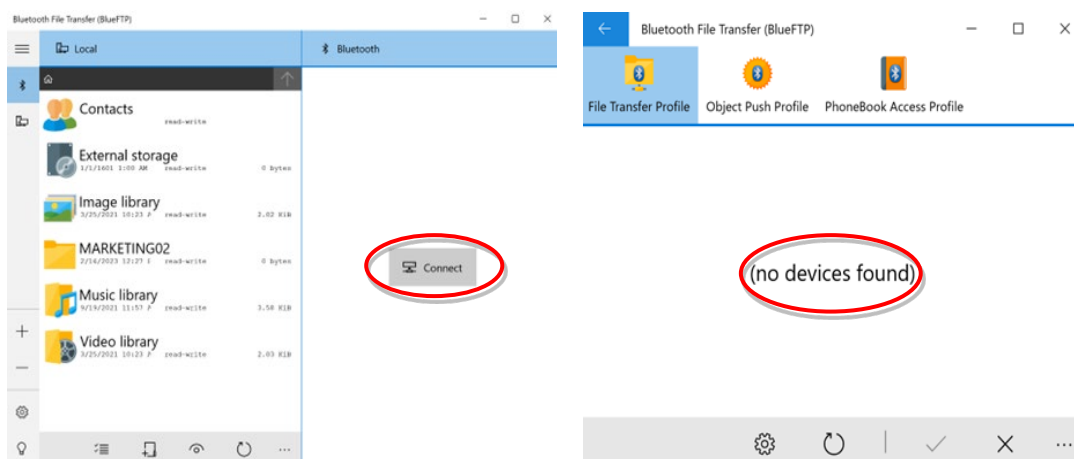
Bluetooth File Transfer (BlueFTP)

Local

Bluetooth

Contacts
read-write

External storage
1/1/1601 1:00 AM read-write 0 bytes

Image library
3/25/2021 10:23 P read-write 2.02 KiB

MARKETING02
2/16/2023 12:27 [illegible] read-write 0 bytes

Music library
9/19/2021 11:57 P read-write 3.50 KiB

Video library
3/25/2021 10:23 P read-write 2.03 KiB

Connect

...

Bluetooth File Transfer (BlueFTP)

File Transfer Profile

Object Push Profile

PhoneBook Access Profile

(no devices found)

...